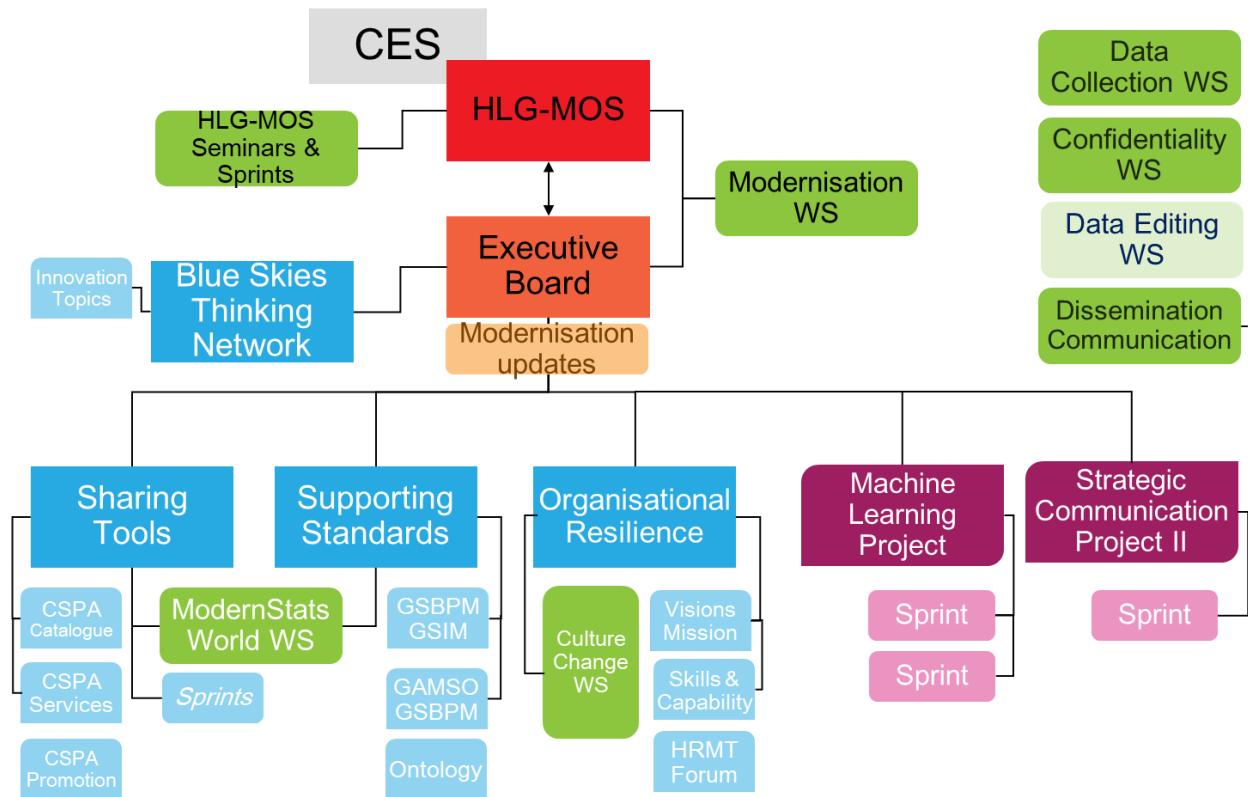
CES

HLG-MOS

HLG-MOS Seminars & Sprints

Modernisation WS

Executive Board

Innovation Topics

Blue Skies Thinking Network

Modernisation updates

Data Collection WS

Confidentiality WS

Data Editing WS

Dissemination Communication

Sharing Tools

CSPA Catalogue

CSPA Services

CSPA Promotion

ModernStats World WS

Sprints

Supporting Standards

GSBPM GSIM

GAMSO GSBPM

Ontology

Organisational Resilience

Culture Change WS

Visions Mission

Skills & Capability

HRMT Forum

Machine Learning Project

Sprint

Sprint

Strategic Communication Project II

Sprint